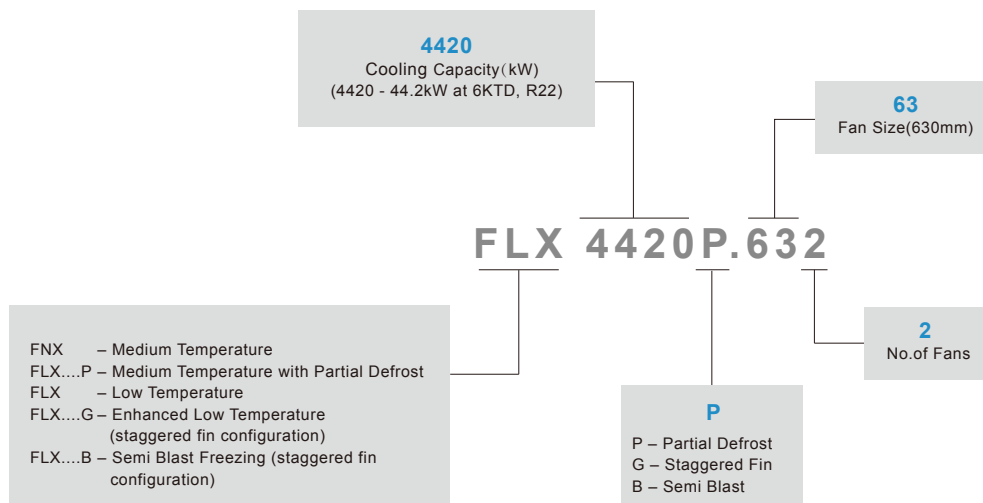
4420
Cooling Capacity(kW)
(4420 - 44.2kW at 6KTD, R22)

63
Fan Size(630mm)

FLX 4420P.632

FNX – Medium Temperature
FLX....P – Medium Temperature with Partial Defrost
FLX – Low Temperature
FLX....G – Enhanced Low Temperature (staggered fin configuration)
FLX....B – Semi Blast Freezing (staggered fin configuration)

P
P – Partial Defrost
G – Staggered Fin
B – Semi Blast

2
No.of Fans